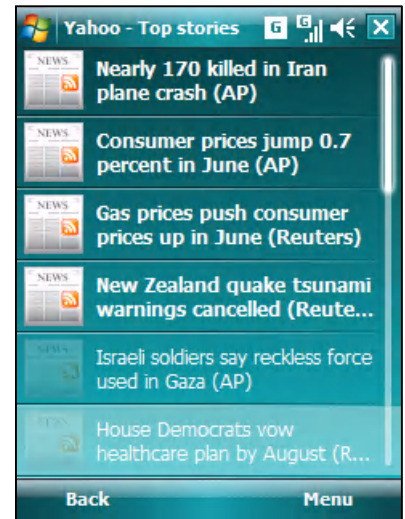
Yahoo - Top stories

G

NEWS
Nearly 170 killed in Iran plane crash (AP)

NEWS
Consumer prices jump 0.7 percent in June (AP)

NEWS
Gas prices push consumer prices up in June (Reuters)

NEWS
New Zealand quake tsunami warnings cancelled (Reute...

NEWS
Israeli soldiers say reckless force used in Gaza (AP)

NEWS
House Democrats vow healthcare plan by August (R...

Back

Menu